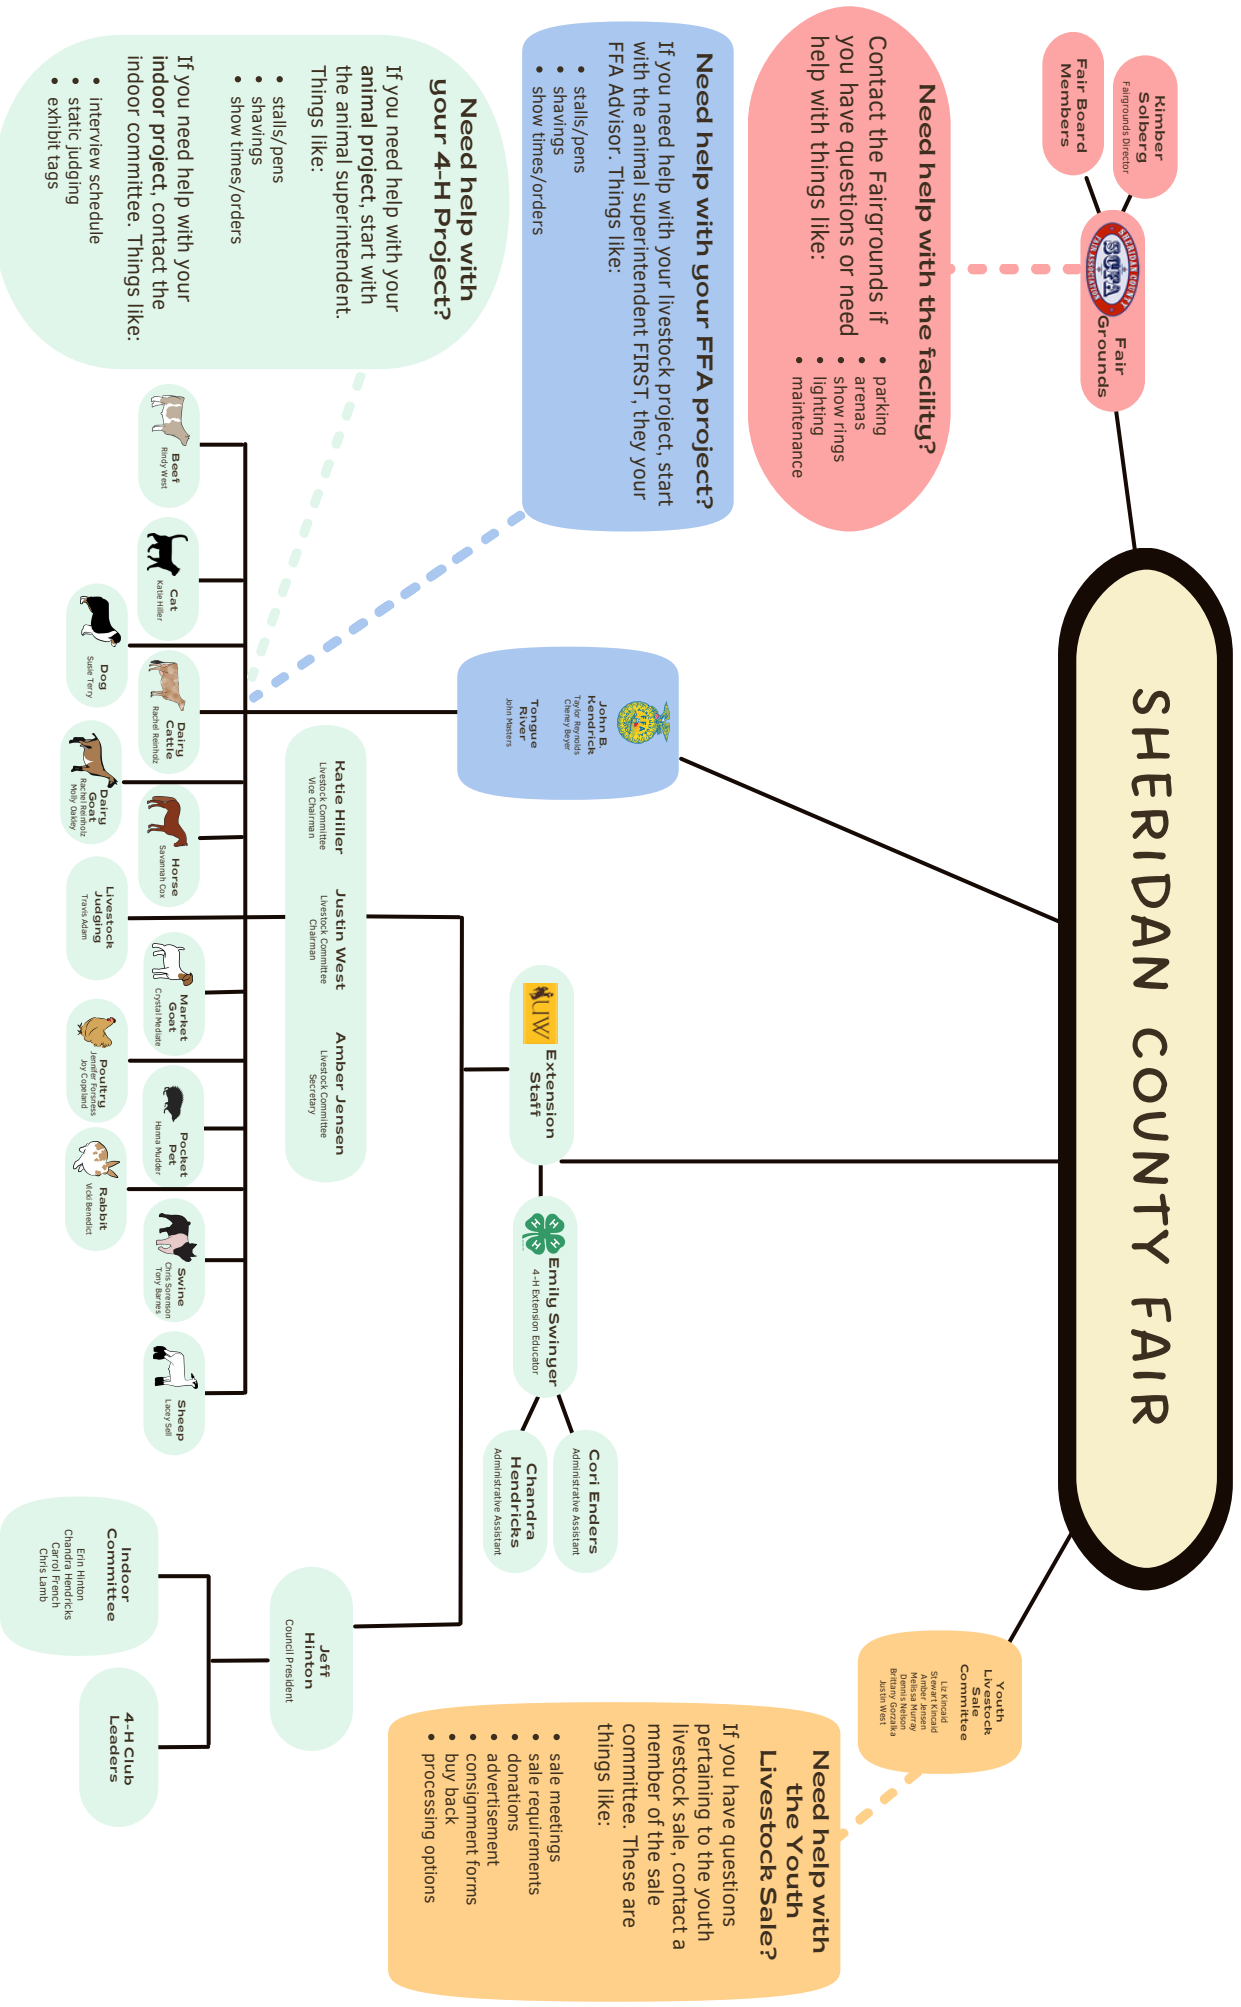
SHERIDAN COUNTY FAIR

Kimber Solberg
Fairgrounds Director

Fair Board Members

SCFA

Fair Grounds

Need help with the facility?

Contact the Fairgrounds if you have questions or need help with things like:
- parking
- arenas
- show rings
- lighting
- maintenance

Need help with your FFA project?

If you need help with your livestock project, start with the animal superintendent FIRST, they your FFA Advisor. Things like:
- stalls/pens
- shavings
- show times/orders

Need help with your 4-H Project?

If you need help with your **animal project**, start with the animal superintendent. Things like:
- stalls/pens
- shavings
- show times/orders

If you need help with your **indoor project**, contact the indoor committee. Things like:
- interview schedule
- static judging
- exhibit tags

John B. Kendrick
Taylor Reynolds
Cheney Beyer

Tongue River
John Masters

Beef
Rindy West

Cat
Katie Hiller

Dog
Susie Terry

Dairy Cattle
Rachel Reinholz

Dairy Goat
Rachel Reinholz
Misty Oakley

Horse
Savannah Cox

Livestock Judging
Travis Adam

Market Goat
Crystal Mediate

Poultry
Jennifer Forsness
Joy Copeland

Pocket Pet
Hanna Mulder

Rabbit
Vicki Benedict

Swine
Chris Sorenson
Tony Barnes

Sheep
Lacey Sell

Katie Hiller
Livestock Committee Vice Chairman

Justin West
Livestock Committee Chairman

Amber Jensen
Livestock Committee Secretary

UW

Extension Staff

Emily Swinger
4-H Extension Educator

Cori Enders
Administrative Assistant

Chandra Hendricks
Administrative Assistant

Indoor Committee
Erin Hinton
Chandra Hendricks
Carrol French
Chris Lamb

Jeff Hinton
Council President

4-H Club Leaders

Youth Livestock Sale Committee
Liz Kincaid
Stewart Kincaid
Amber Jensen
Melissa Murray
Dennis Nelson
Brittany Gorzalka
Justin West

Need help with the Youth Livestock Sale?

If you have questions pertaining to the youth livestock sale, contact a member of the sale committee. These are things like:
- sale meetings
- sale requirements
- donations
- advertisement
- consignment forms
- buy back
- processing options